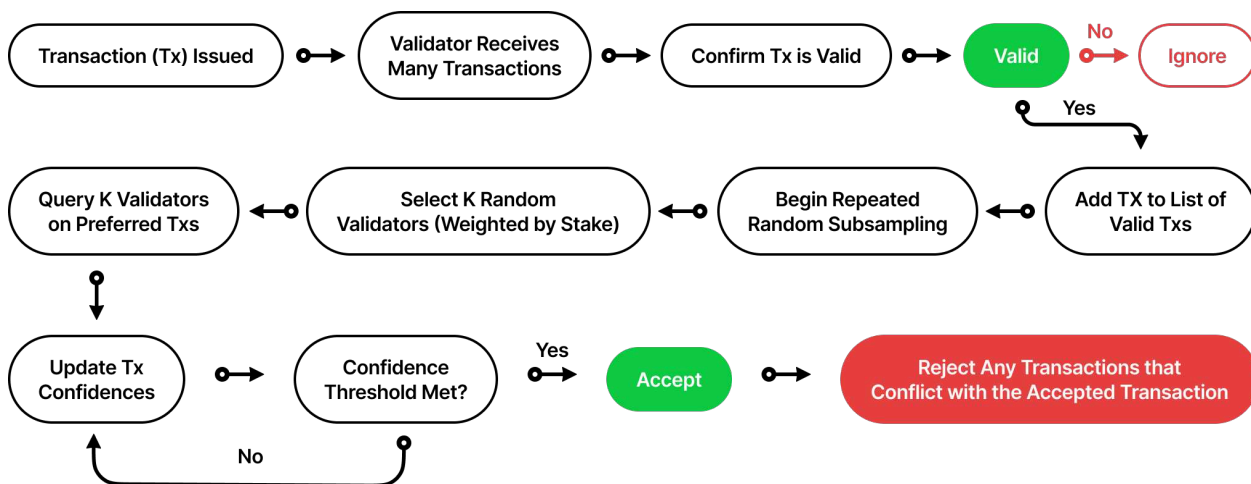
Transaction (Tx) Issued

Validator Receives Many Transactions

Confirm Tx is Valid

Valid

No

Ignore

Yes

Add TX to List of Valid Txs

Begin Repeated Random Subsampling

Select K Random Validators (Weighted by Stake)

Query K Validators on Preferred Txs

Update Tx Confidences

Confidence Threshold Met?

Yes

Accept

Reject Any Transactions that Conflict with the Accepted Transaction

No